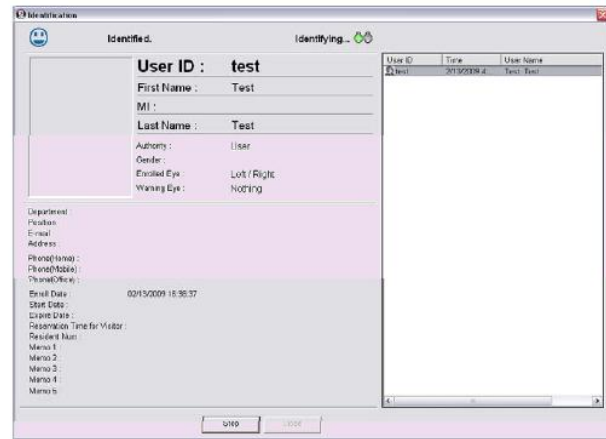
Identification

Identified.

Identifying...

User ID : test

First Name : Test

MI :

Last Name : Test

Authority : User

Gender :

Enrolled Eye : Left / Right

Warning Eye : Nothing

Department :
Position :
E-mail :
Address :

Phone(Home) :
Phone(Mobile) :
Phone(Office) :

Enroll Date : 02/13/2009 18:38:37
Start Date :
Expire Date :
Reservation Time for Visitor :
Resident Num :
Memo 1 :
Memo 2 :
Memo 3 :
Memo 4 :
Memo 5 :

| User ID | Time | User Name |
|---|---|---|
| test | 2/13/2009 4... | Test, Test |

Stop

Close